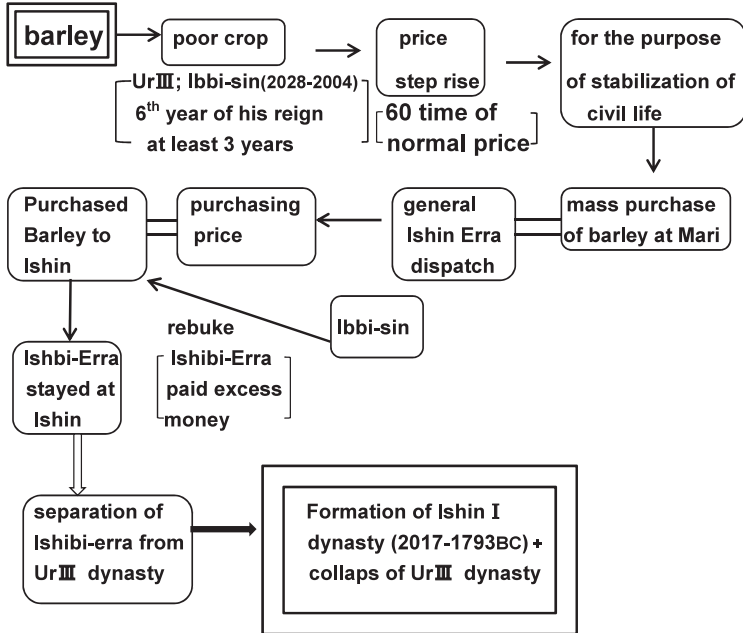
barley

poor crop

UrⅢ; Ibbi-sin(2028-2004)
$6^{th}$ year of his reign
at least 3 years

price
step rise

60 time of
normal price

for the purpose
of stabilization of
civil life

mass purchase
of barley at Mari

general
Ishin Erra
dispatch

purchasing
price

Purchased
Barley to
Ishin

Ibbi-sin

rebuke
Ishibi-Erra
paid excess
money

Ishbi-Erra
stayed at
Ishin

separation of
Ishibi-erra from
UrⅢ dynasty

Formation of Ishin Ⅰ
dynasty (2017-1793BC) +
collaps of UrⅢ dynasty